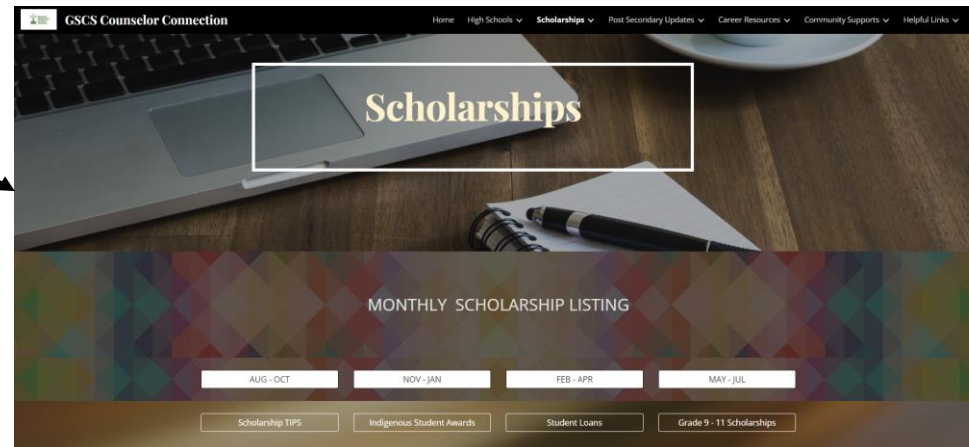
GSCS Counselor Connection

Home High Schools ⌄ Scholarships ⌄ Post Secondary Updates ⌄ Career Resources ⌄ Community Supports ⌄ Helpful Links ⌄

Scholarships

MONTHLY SCHOLARSHIP LISTING

AUG - OCT

NOV - JAN

FEB - APR

MAY - JUL

Scholarship TIPS

Indigenous Student Awards

Student Loans

Grade 9 - 11 Scholarships